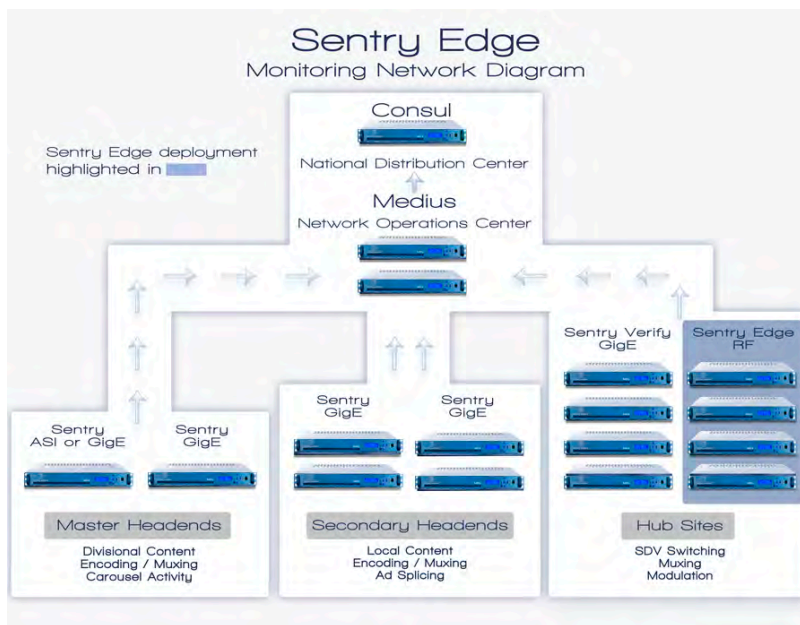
Sentry Edge
Monitoring Network Diagram

Sentry Edge deployment highlighted in

Consul
National Distribution Center

Medius
Network Operations Center

Sentry ASI or GigE

Sentry GigE

Master Headends

Divisional Content
Encoding / Muxing
Carousel Activity

Sentry GigE

Sentry GigE

Secondary Headends

Local Content
Encoding / Muxing
Ad Splicing

Sentry Verify GigE

Sentry Edge RF

Hub Sites

SDV Switching
Muxing
Modulation